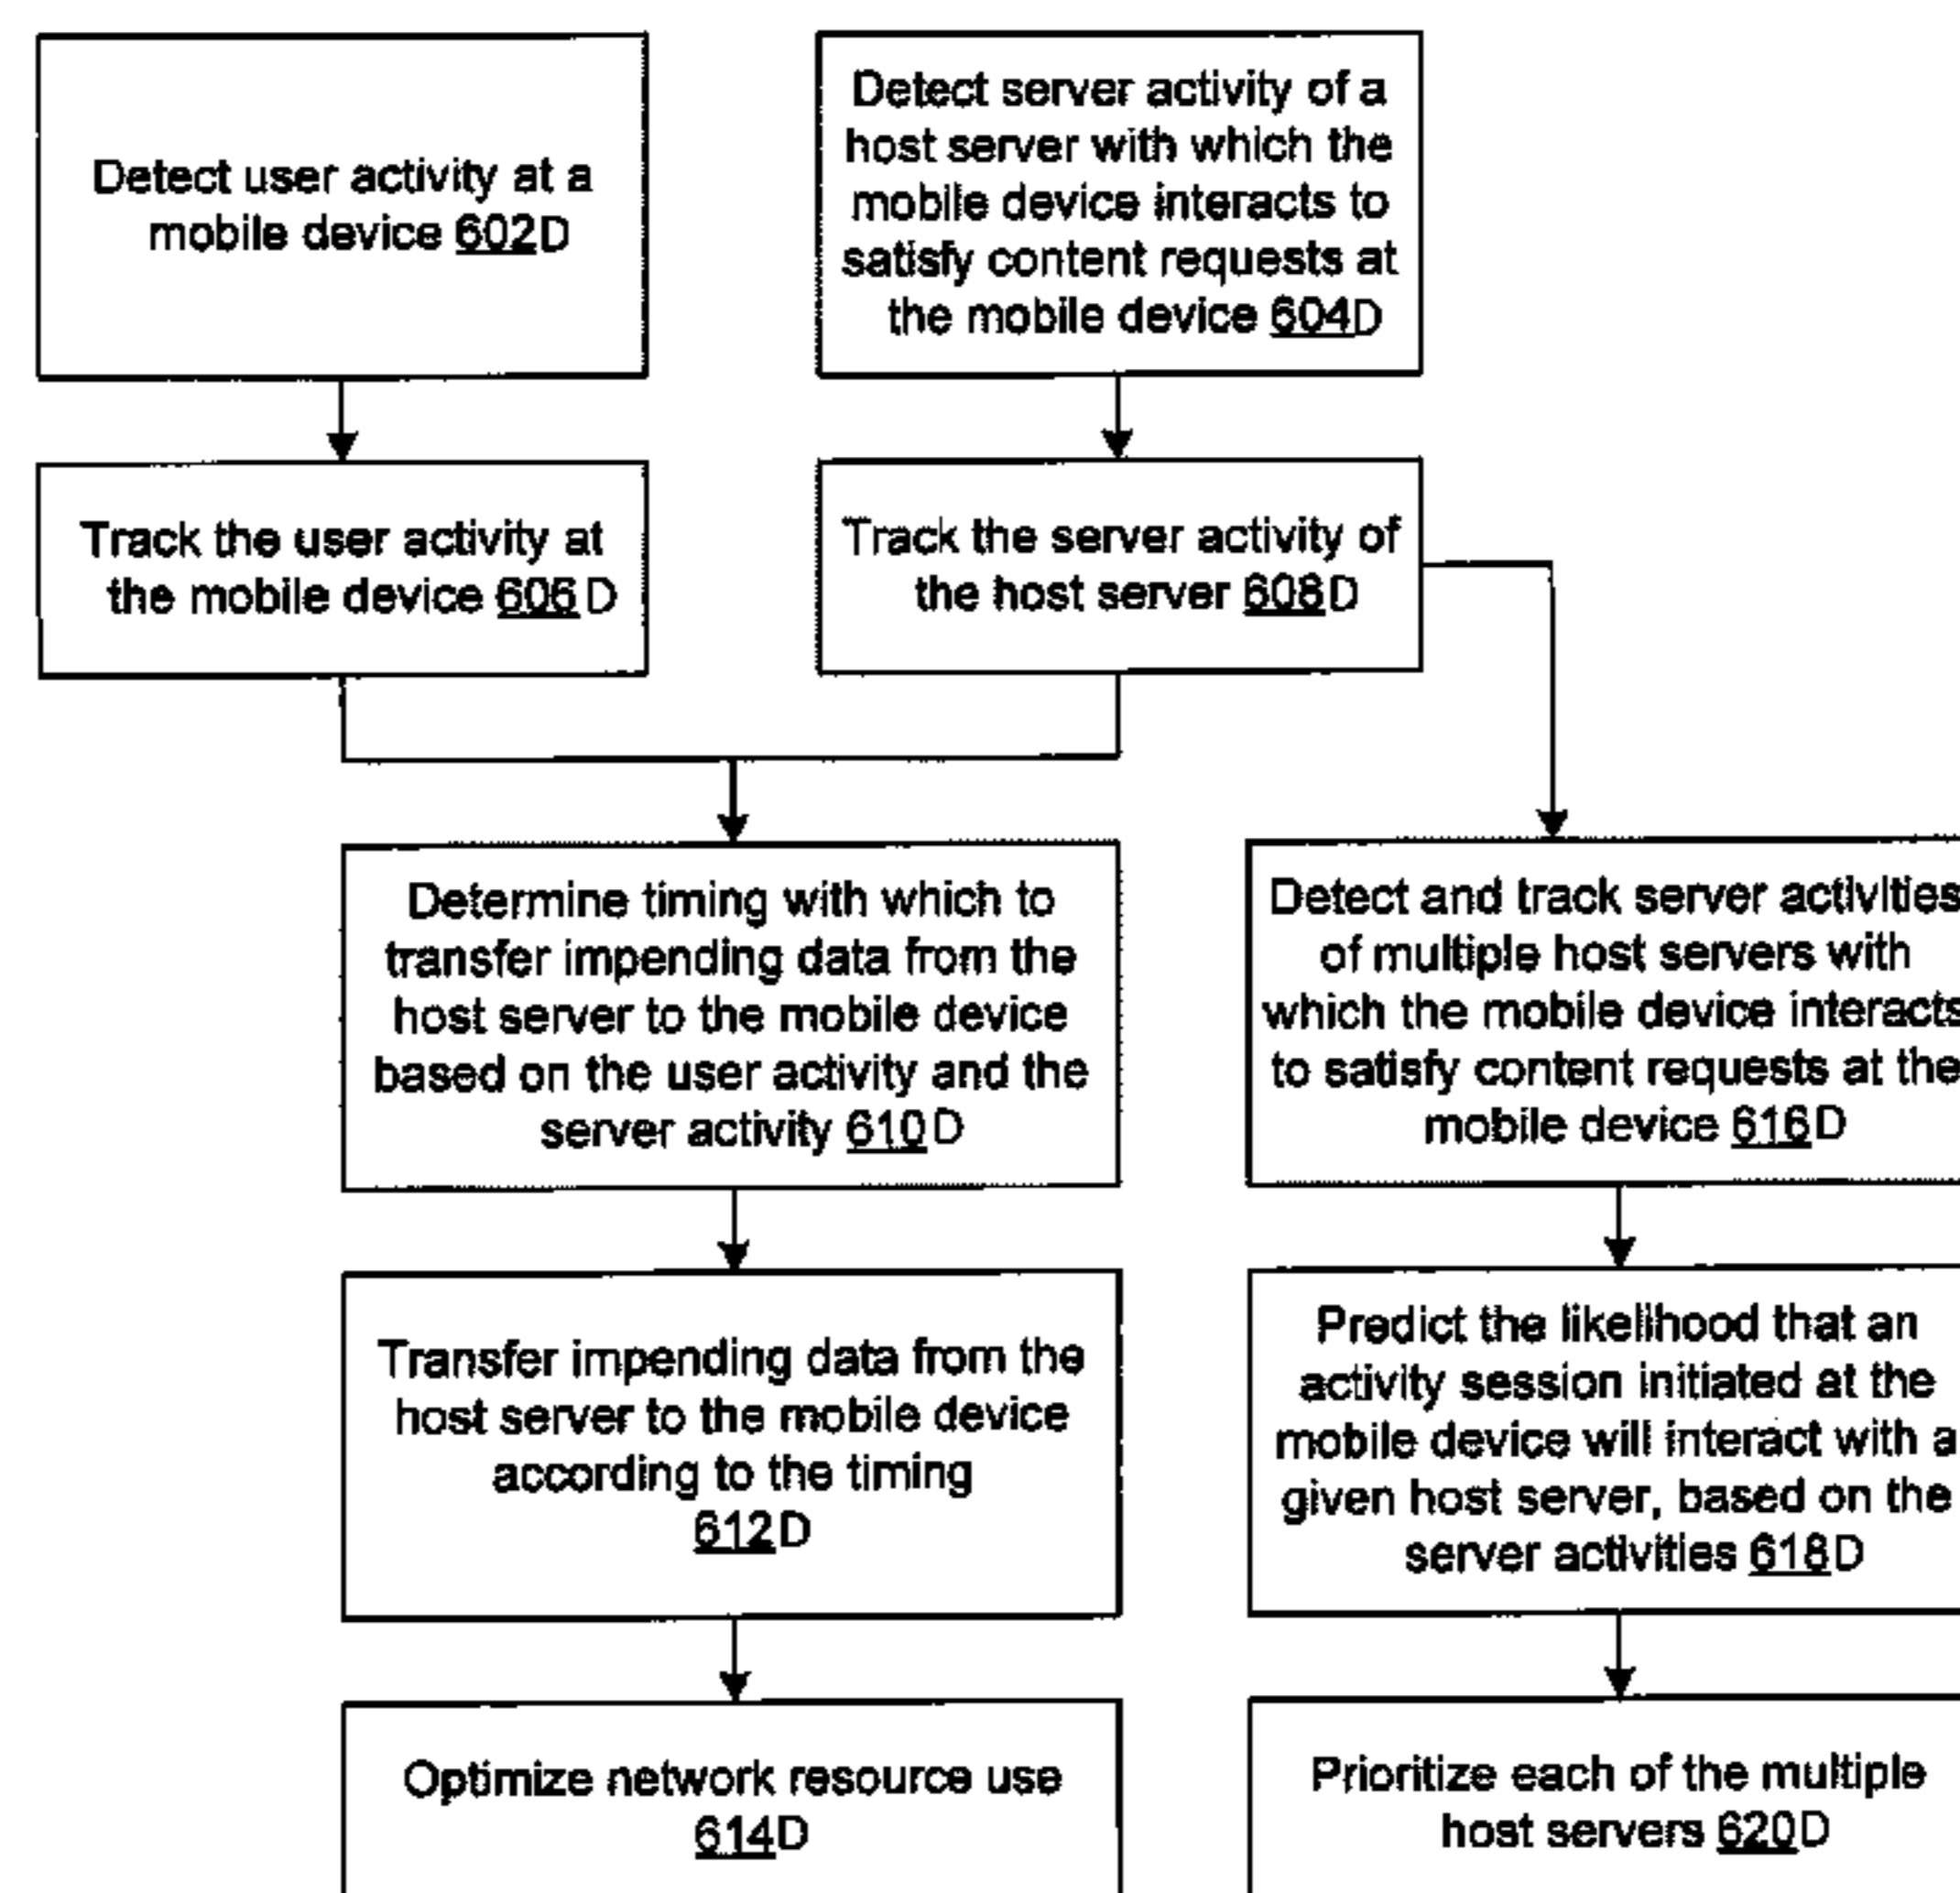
Detect user activity at a mobile device 602D

Detect server activity of a host server with which the mobile device interacts to satisfy content requests at the mobile device 604D

Track the user activity at the mobile device 606D

Track the server activity of the host server 608D

Determine timing with which to transfer impending data from the host server to the mobile device based on the user activity and the server activity 610D

Detect and track server activities of multiple host servers with which the mobile device interacts to satisfy content requests at the mobile device 616D

Transfer impending data from the host server to the mobile device according to the timing 612D

Predict the likelihood that an activity session initiated at the mobile device will interact with a given host server, based on the server activities 618D

Optimize network resource use 614D

Prioritize each of the multiple host servers 620D